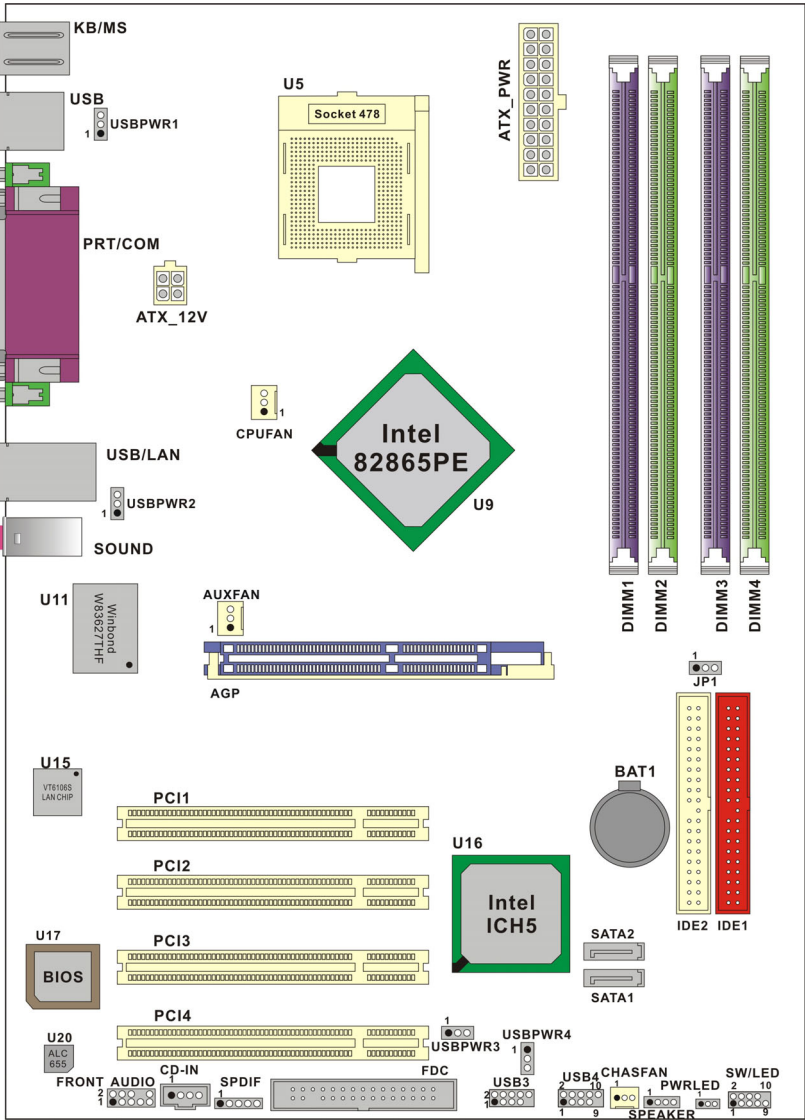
KB/MS

USB
1 USBPWR1

U5
Socket 478

ATX_PWR

PRT/COM

ATX_12V

CPUFAN 1

Intel
82865PE
U9

USB/LAN
1 USBPWR2

SOUND

DIMM1 DIMM2 DIMM3 DIMM4

U11
Winbond
W83627THF

AUXFAN
1

AGP

1
JP1

U15
VT6106S
LAN CHIP

PCI1

BAT1

PCI2

U16
Intel
ICH5

U17
BIOS

PCI3

SATA2
SATA1

IDE2 IDE1

PCI4

1
USBPWR3

USBPWR4
1

U20
ALC
655

FRONT AUDIO
2
1

CD-IN
1

SPDIF
1

FDC

USB3
2
1

USB4
2 10
1 9

CHASFAN
1

PWRLED
1
1

SPEAKER

SW/LED
2 10
1 9